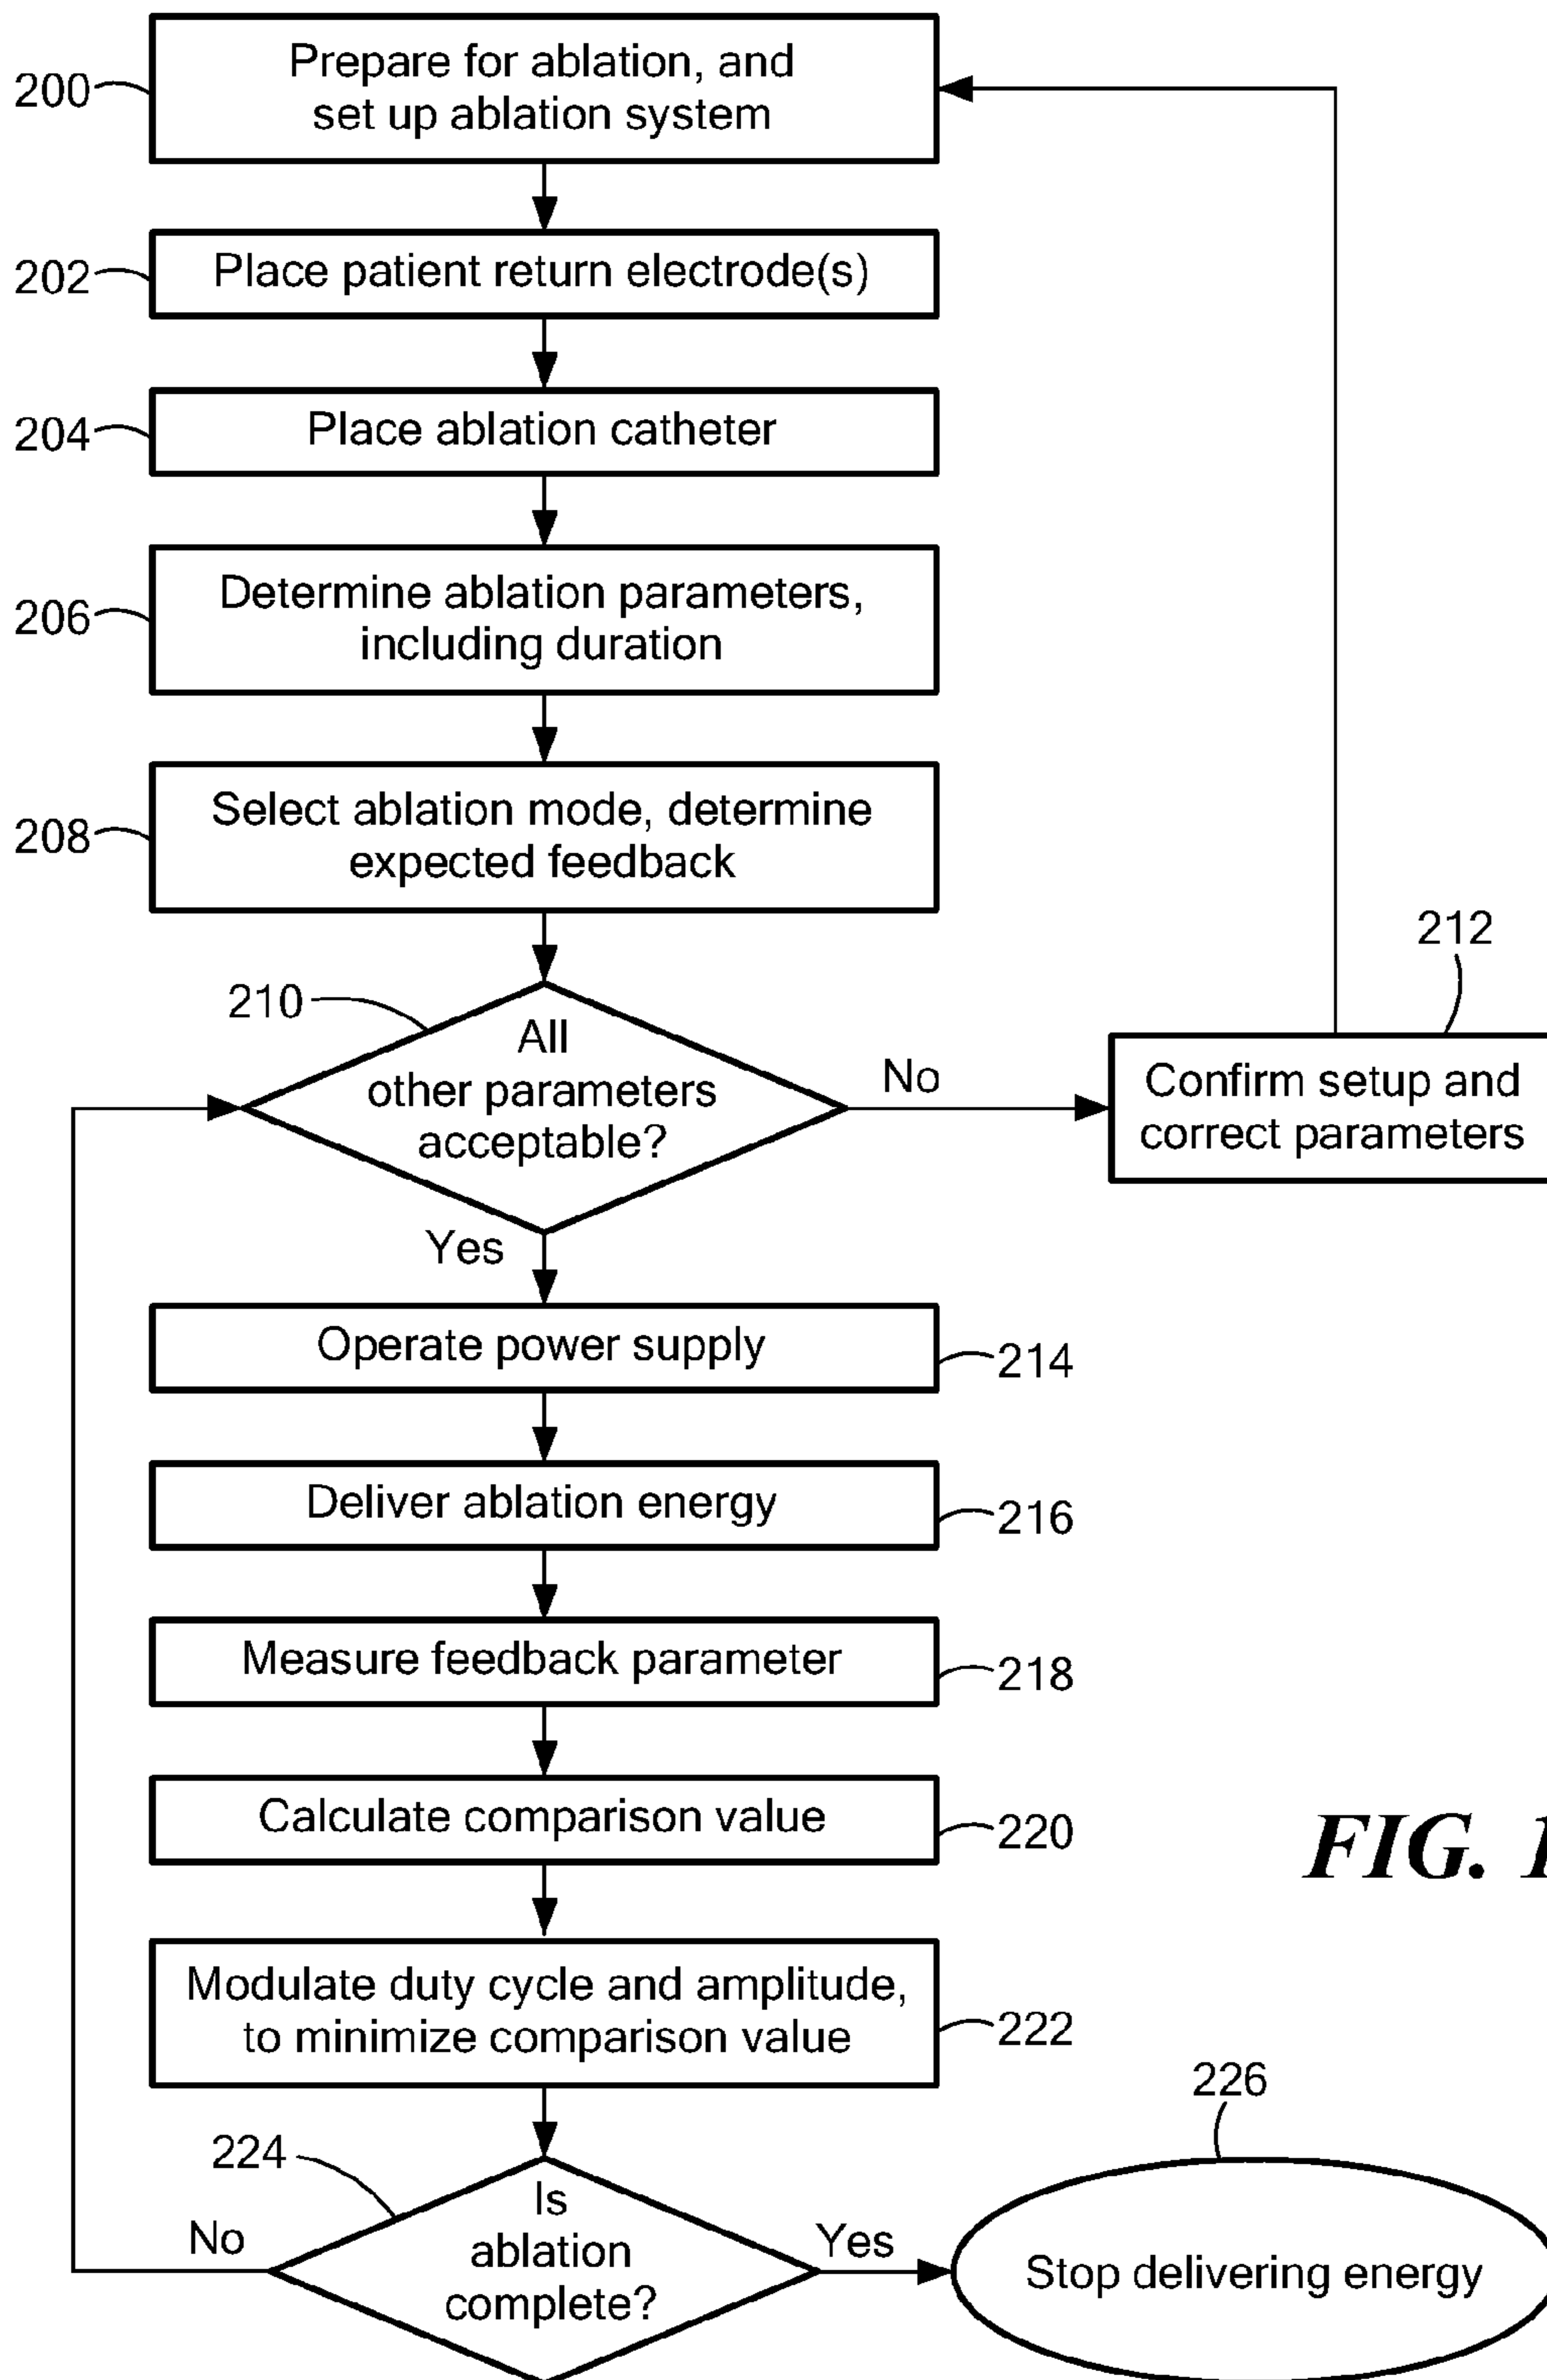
200 Prepare for ablation, and set up ablation system

202 Place patient return electrode(s)

204 Place ablation catheter

206 Determine ablation parameters, including duration

208 Select ablation mode, determine expected feedback

210 All other parameters acceptable?

No

212 Confirm setup and correct parameters

Yes

Operate power supply 214

Deliver ablation energy 216

Measure feedback parameter 218

Calculate comparison value 220

Modulate duty cycle and amplitude, to minimize comparison value 222

224 Is ablation complete?

No

Yes

226 Stop delivering energy

FIG. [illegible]